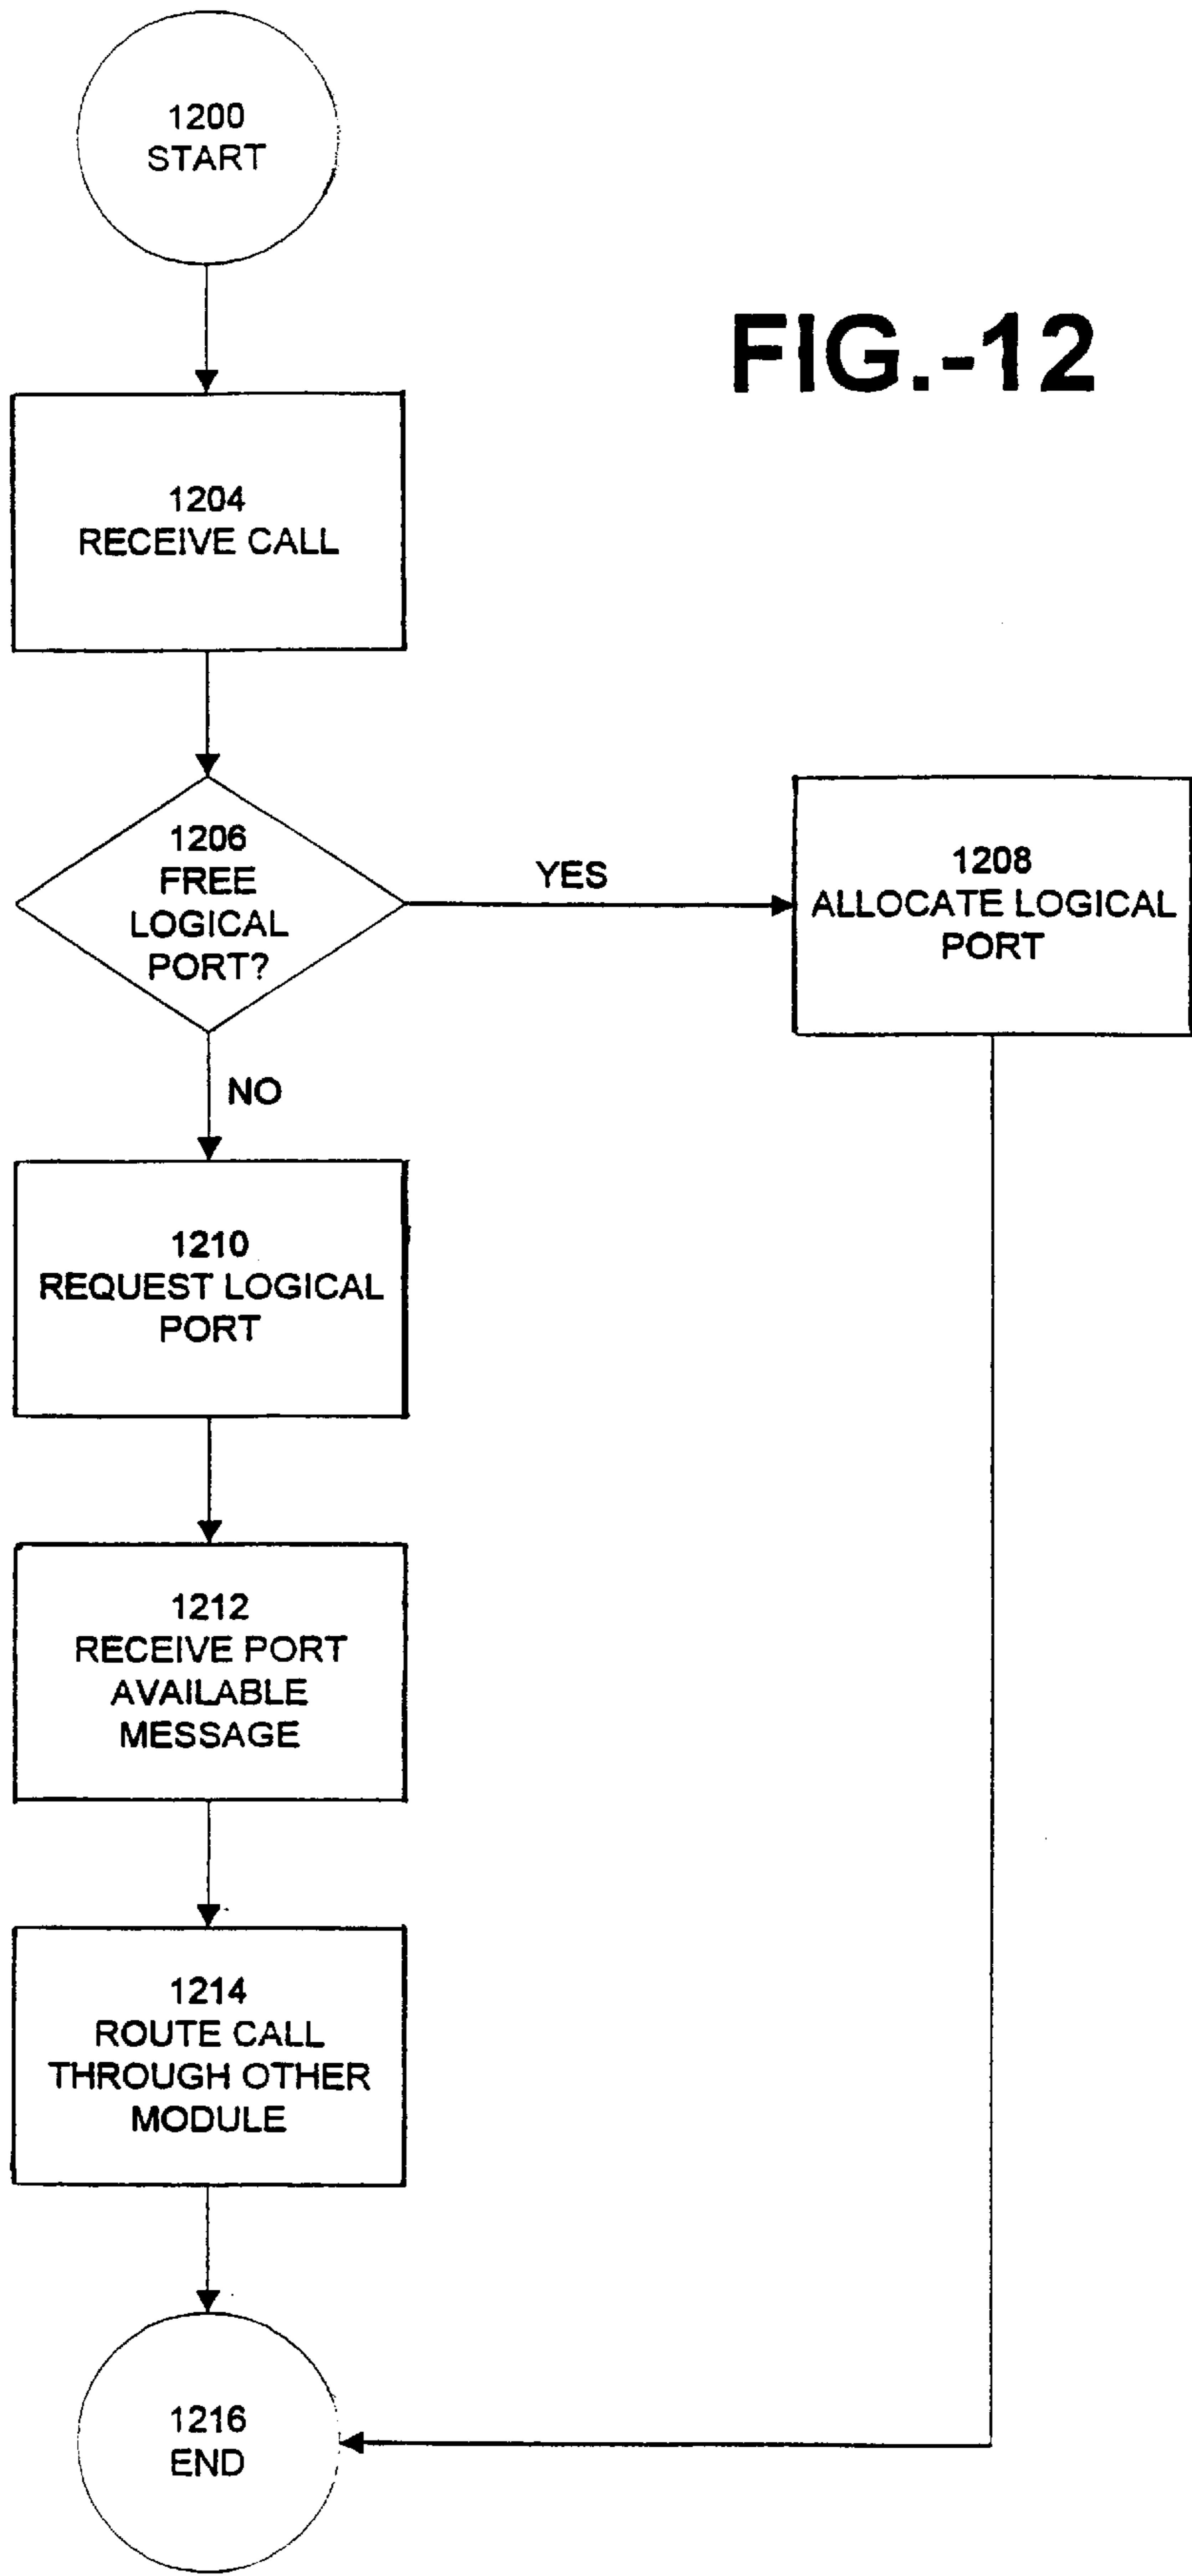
1200
START

FIG.-12

1204
RECEIVE CALL

1206
FREE
LOGICAL
PORT?

YES

1208
ALLOCATE LOGICAL
PORT

NO

1210
REQUEST LOGICAL
PORT

1212
RECEIVE PORT
AVAILABLE
MESSAGE

1214
ROUTE CALL
THROUGH OTHER
MODULE

1216
END